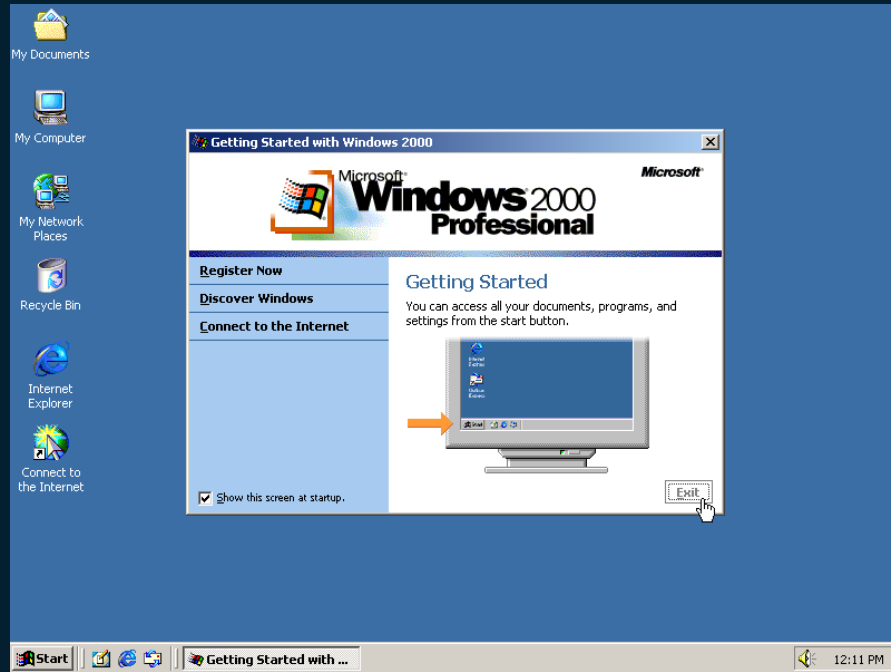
My Documents

My Computer

My Network Places

Recycle Bin

Internet Explorer

Connect to the Internet

Getting Started with Windows 2000

Microsoft Windows 2000 Professional

Microsoft

Register Now

Discover Windows

Connect to the Internet

Getting Started

You can access all your documents, programs, and settings from the start button.

Show this screen at startup.

Exit

Start

Getting Started with ...

12:11 PM